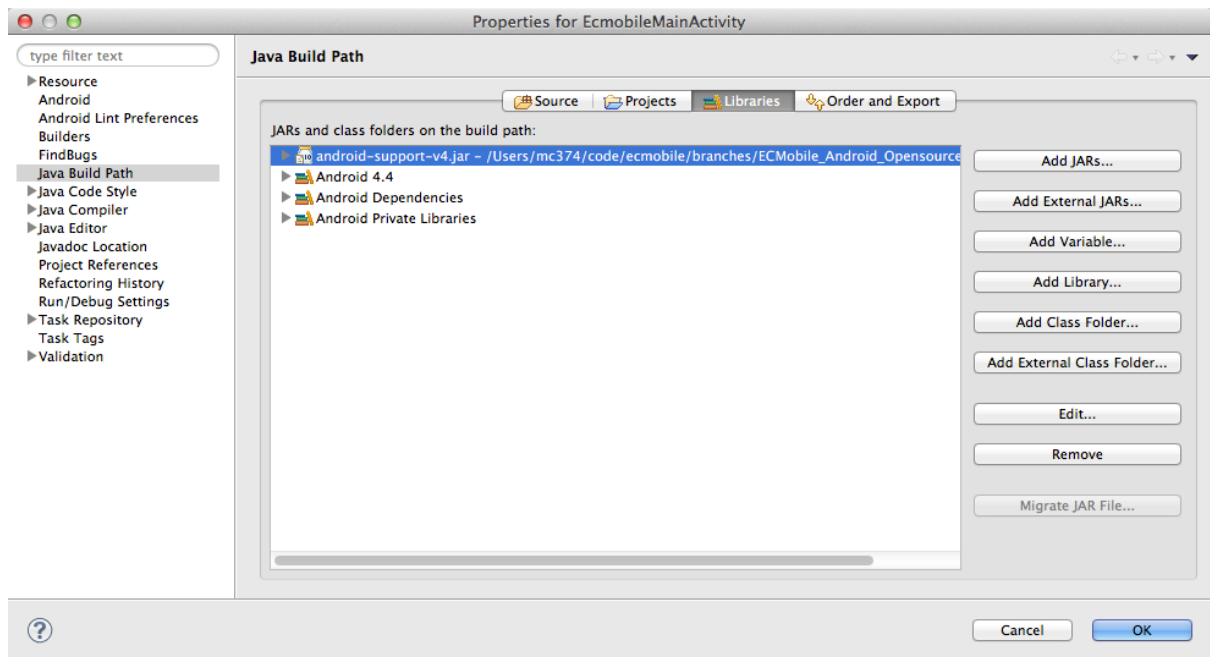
Properties for EcmobileMainActivity

type filter text

Resource
Android
Android Lint Preferences
Builders
FindBugs
Java Build Path
Java Code Style
Java Compiler
Java Editor
Javadoc Location
Project References
Refactoring History
Run/Debug Settings
Task Repository
Task Tags
Validation

Java Build Path

Source | Projects | Libraries | Order and Export

JARs and class folders on the build path:

android-support-v4.jar - /Users/mc374/code/ecmobile/branches/ECMobile_Android_Opensource
Android 4.4
Android Dependencies
Android Private Libraries

Add JARs...
Add External JARs...
Add Variable...
Add Library...
Add Class Folder...
Add External Class Folder...
Edit...
Remove
Migrate JAR File...

Cancel
OK